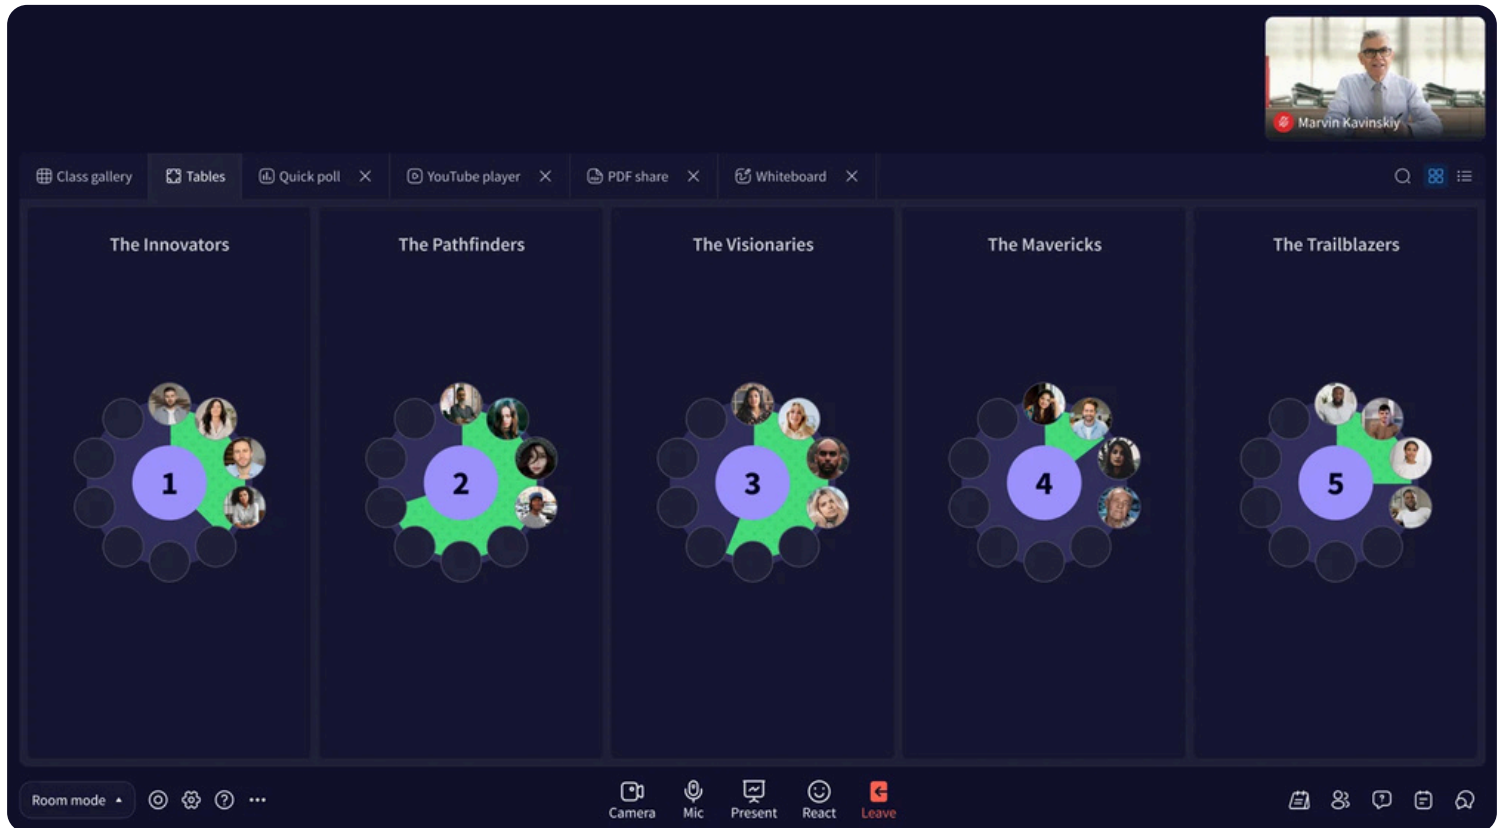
Marvin Kavinskiy

Class gallery | Tables | Quick poll | YouTube player | PDF share | Whiteboard

The Innovators

1

The Pathfinders

2

The Visionaries

3

The Mavericks

4

The Trailblazers

5

Room mode

Camera Mic Present React Leave